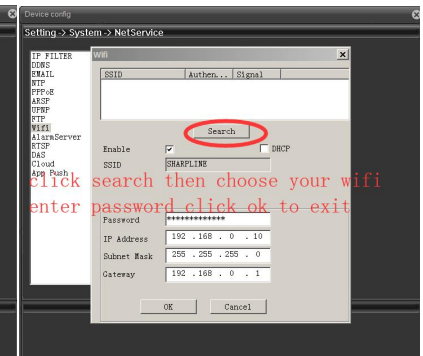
Device config

Setting -> System -> NetService

IP FILTER
DDNS
EMAIL
NTP
PPPoE
ARSP
UPNP
FTP
Wifi
AlarmServer
RTSP
DAS
Cloud
App Push

Wifi

| SSID | Authen... | Signal |
|---|---|---|

Search

Enable ✓ DHCP

SSID SHARPLINE

click search then choose your wifi

enter password click ok to exit

Password *************

IP Address 192 . 168 . 0 . 10

Subnet Mask 255 . 255 . 255 . 0

Gateway 192 . 168 . 0 . 1

OK Cancel